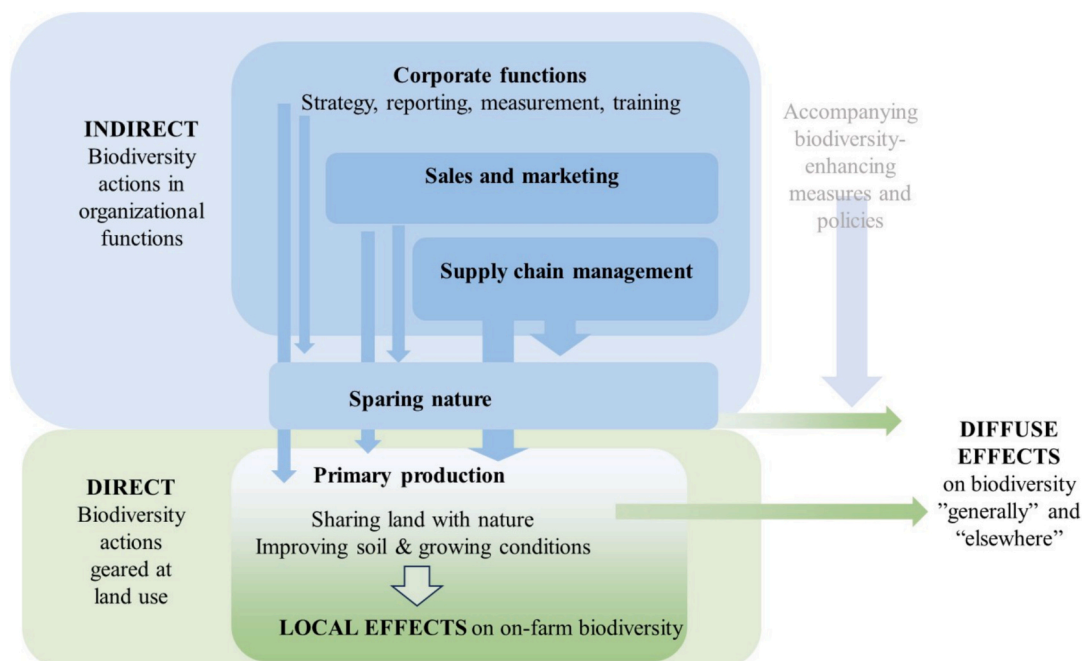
**Corporate functions**
Strategy, reporting, measurement, training

**INDIRECT**
Biodiversity actions in organizational functions

Accompanying biodiversity-enhancing measures and policies

**Sales and marketing**

**Supply chain management**

**Sparing nature**

**DIFFUSE EFFECTS**
on biodiversity ”generally” and “elsewhere”

**DIRECT**
Biodiversity actions geared at land use

**Primary production**

Sharing land with nature
Improving soil & growing conditions

**LOCAL EFFECTS** on on-farm biodiversity